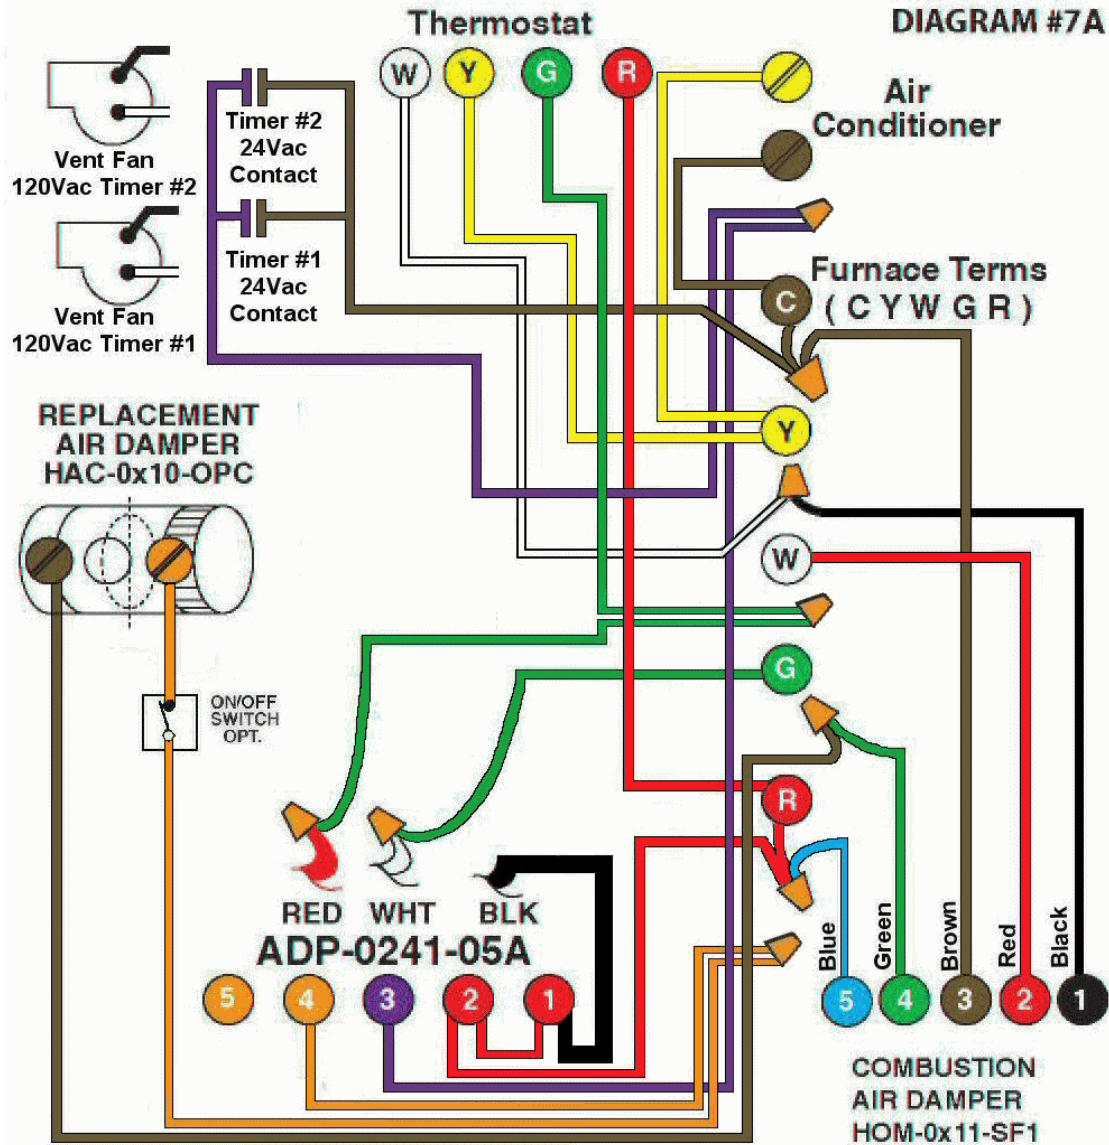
Thermostat

DIAGRAM #7A

W Y G R

Air Conditioner

Vent Fan 120Vac Timer #2

Timer #2 24Vac Contact

Timer #1 24Vac Contact

Vent Fan 120Vac Timer #1

Furnace Terms ( C Y W G R )

C

REPLACEMENT AIR DAMPER HAC-0x10-OPC

Y

W

G

ON/OFF SWITCH OPT.

R

RED WHT BLK

ADP-0241-05A

5 4 3 2 1

Blue Green Brown Red Black

5 4 3 2 1

COMBUSTION AIR DAMPER HOM-0x11-SF1